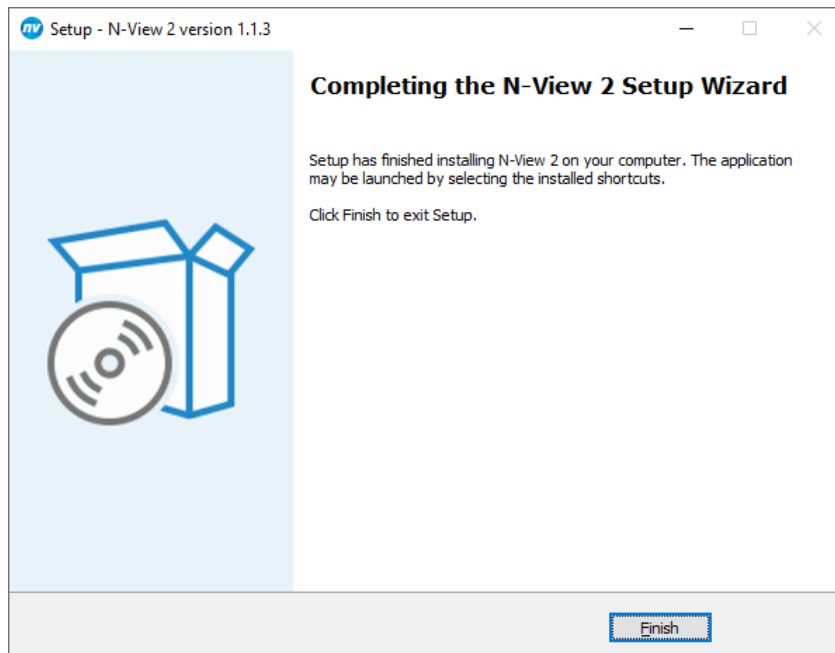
nv Setup - N-View 2 version 1.1.3

Completing the N-View 2 Setup Wizard

Setup has finished installing N-View 2 on your computer. The application may be launched by selecting the installed shortcuts.

Click Finish to exit Setup.

Finish